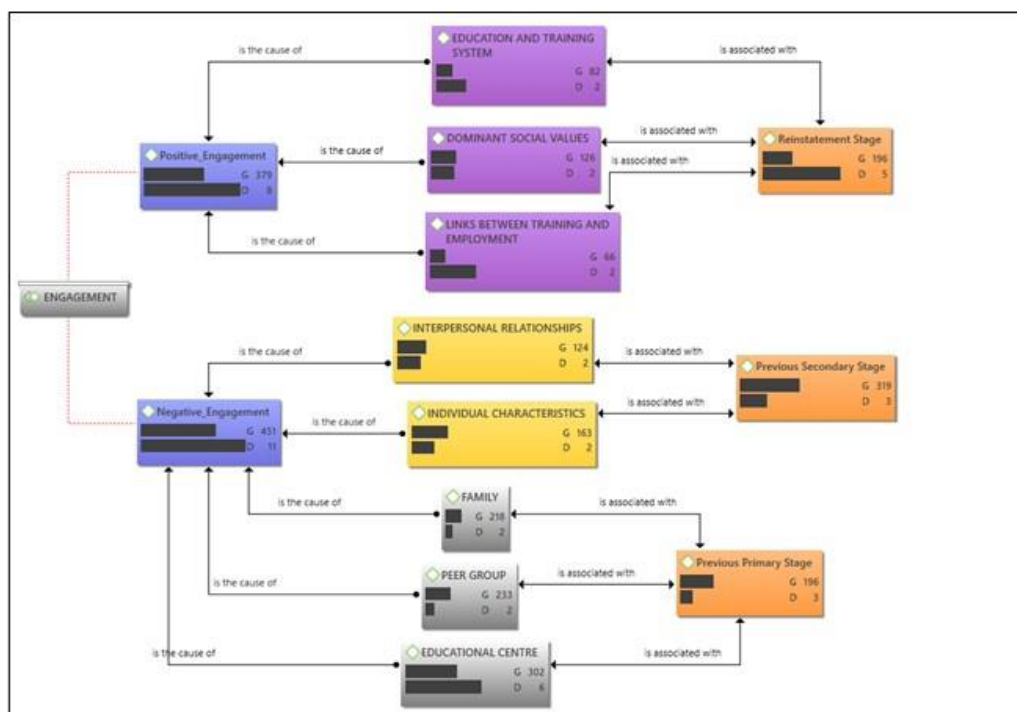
EDUCATION AND TRAINING SYSTEM
G 82
D 2

is the cause of

is associated with

Positive_Engagement
G 379
D 8

is the cause of

DOMINANT SOCIAL VALUES
G 126
D 2

is associated with

is associated with

Reinstatement Stage
G 196
D 5

is the cause of

LINKS BETWEEN TRAINING AND EMPLOYMENT
G 66
D 2

ENGAGEMENT

is the cause of

INTERPERSONAL RELATIONSHIPS
G 124
D 2

is associated with

Previous Secondary Stage
G 319
D 3

Negative_Engagement
G 451
D 11

is the cause of

INDIVIDUAL CHARACTERISTICS
G 163
D 2

is associated with

is the cause of

FAMILY
G 218
D 2

is associated with

Previous Primary Stage
G 196
D 3

is the cause of

PEER GROUP
G 233
D 2

is associated with

is the cause of

EDUCATIONAL CENTRE
G 302
D 6

is associated with